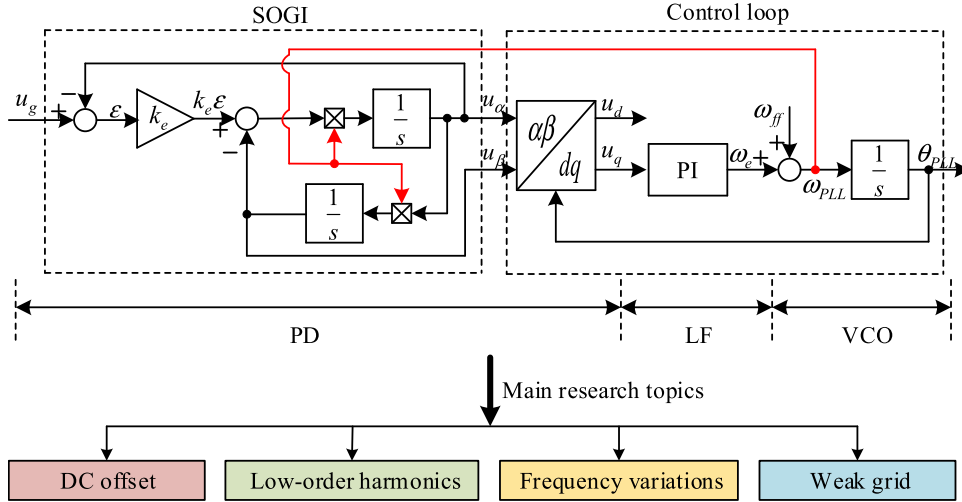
SOGI

Control loop

$u_g$ + − $\varepsilon$ $k_e$ $k_e\varepsilon$ + − $\frac{1}{s}$ $\frac{1}{s}$ $u_\alpha$ $u_\beta$ $\alpha\beta$ $dq$ $u_d$ $u_q$ PI $\omega_e$ + $\omega_{ff}$ + $\omega_{PLL}$ $\frac{1}{s}$ $\theta_{PLL}$

PD

LF

VCO

Main research topics

DC offset

Low-order harmonics

Frequency variations

Weak grid